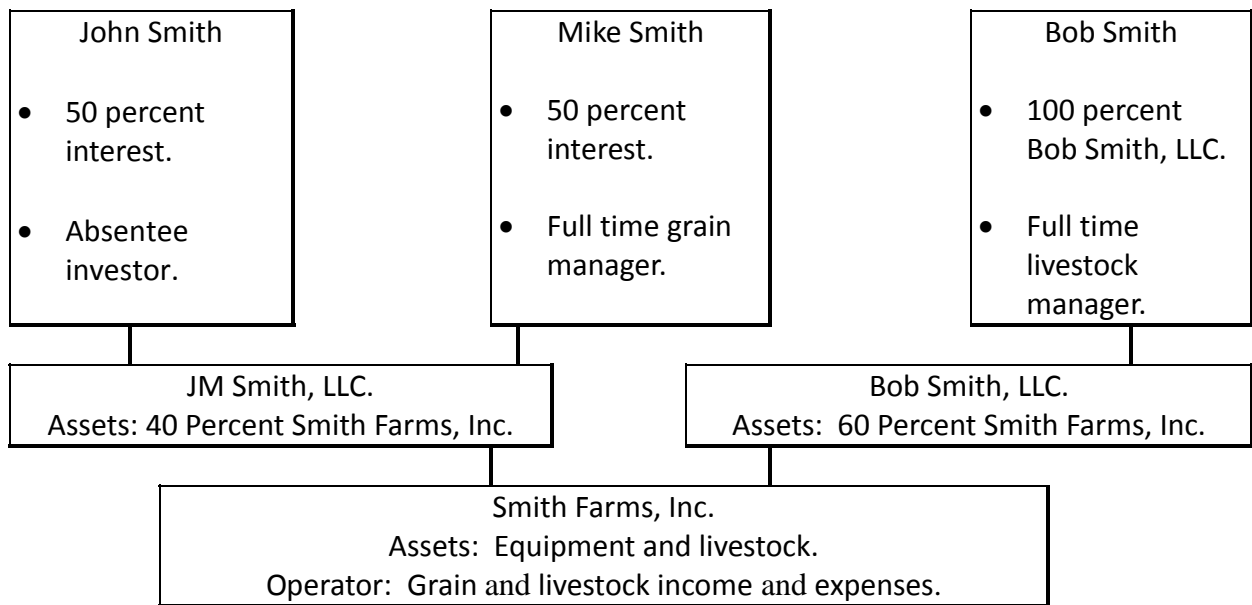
John Smith

- 50 percent interest.
- Absentee investor.

Mike Smith

- 50 percent interest.
- Full time grain manager.

Bob Smith

- 100 percent Bob Smith, LLC.
- Full time livestock manager.

JM Smith, LLC.
Assets: 40 Percent Smith Farms, Inc.

Bob Smith, LLC.
Assets: 60 Percent Smith Farms, Inc.

Smith Farms, Inc.
Assets: Equipment and livestock.
Operator: Grain and livestock income and expenses.